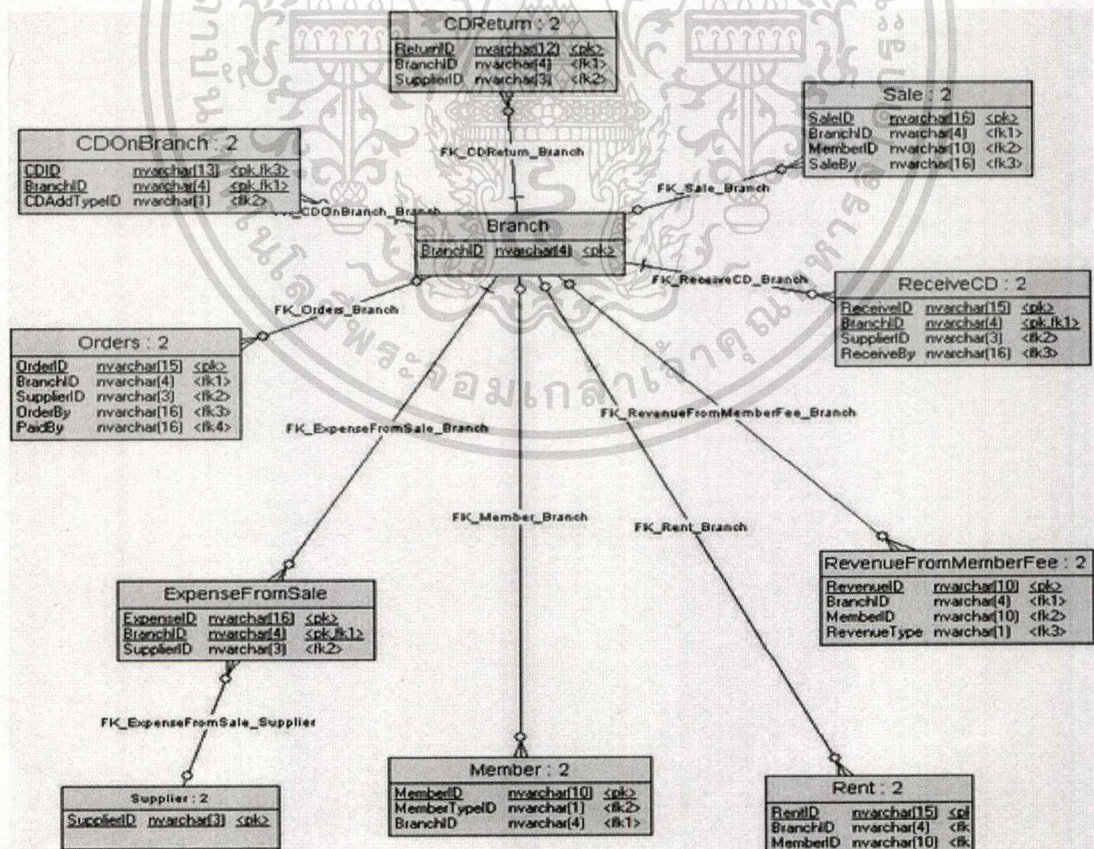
CDReturn : 2
ReturnID nvarchar(12) <pk>
BranchID nvarchar(4) <fk1>
SupplierID nvarchar(3) <fk2>

Sale : 2
SaleID nvarchar(16) <pk>
BranchID nvarchar(4) <fk1>
MemberID nvarchar(10) <fk2>
SaleBy nvarchar(16) <fk3>

CDOnBranch : 2
CDID nvarchar(13) <pk,fk3>
BranchID nvarchar(4) <pk,fk1>
CDAddTypeID nvarchar(1) <fk2>

FK_CDReturn_Branch

FK_Sale_Branch

FK_CDOnBranch_Branch

Branch
BranchID nvarchar(4) <pk>

FK_ReceiveCD_Branch

ReceiveCD : 2
ReceiveID nvarchar(15) <pk>
BranchID nvarchar(4) <pk,fk1>
SupplierID nvarchar(3) <fk2>
ReceiveBy nvarchar(16) <fk3>

FK_Orders_Branch

Orders : 2
OrderID nvarchar(15) <pk>
BranchID nvarchar(4) <fk1>
SupplierID nvarchar(3) <fk2>
OrderBy nvarchar(16) <fk3>
PaidBy nvarchar(16) <fk4>

FK_ExpenseFromSale_Branch

FK_RevenueFromMemberFee_Branch

FK_Member_Branch

FK_Rent_Branch

RevenueFromMemberFee : 2
RevenueID nvarchar(10) <pk>
BranchID nvarchar(4) <fk1>
MemberID nvarchar(10) <fk2>
RevenueType nvarchar(1) <fk3>

ExpenseFromSale
ExpenseID nvarchar(16) <pk>
BranchID nvarchar(4) <pk,fk1>
SupplierID nvarchar(3) <fk2>

FK_ExpenseFromSale_Supplier

Supplier : 2
SupplierID nvarchar(3) <pk>

Member : 2
MemberID nvarchar(10) <pk>
MemberTypeID nvarchar(1) <fk2>
BranchID nvarchar(4) <fk1>

Rent : 2
RentID nvarchar(15) <pl
BranchID nvarchar(4) <fk
MemberID nvarchar(10) <fk

มหาวิทยาลัยเทคโนโลยีพระจอมเกล้าเจ้าคุณทหาร